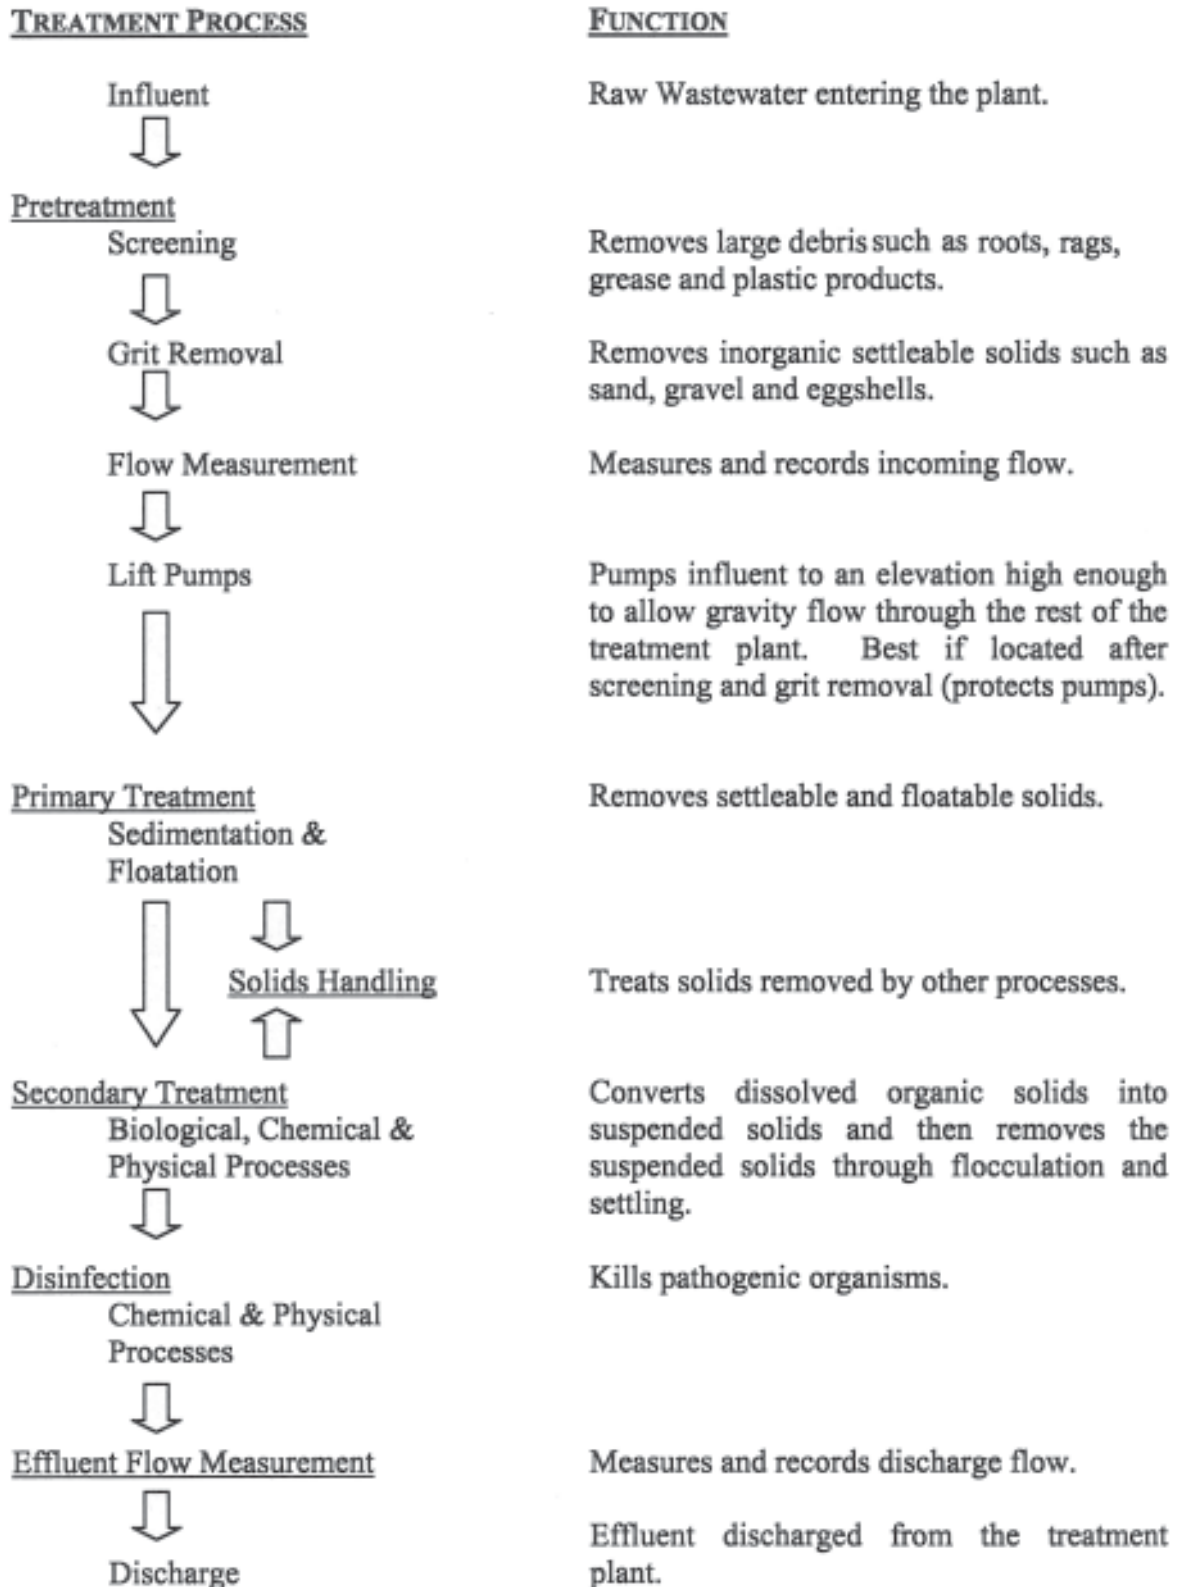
TREATMENT PROCESS

FUNCTION

Influent

Raw Wastewater entering the plant.

Pretreatment

Screening

Removes large debris such as roots, rags, grease and plastic products.

Grit Removal

Removes inorganic settleable solids such as sand, gravel and eggshells.

Flow Measurement

Measures and records incoming flow.

Lift Pumps

Pumps influent to an elevation high enough to allow gravity flow through the rest of the treatment plant. Best if located after screening and grit removal (protects pumps).

Primary Treatment

Sedimentation & Floatation

Removes settleable and floatable solids.

Solids Handling

Treats solids removed by other processes.

Secondary Treatment

Biological, Chemical & Physical Processes

Converts dissolved organic solids into suspended solids and then removes the suspended solids through flocculation and settling.

Disinfection

Chemical & Physical Processes

Kills pathogenic organisms.

Effluent Flow Measurement

Measures and records discharge flow.

Discharge

Effluent discharged from the treatment plant.